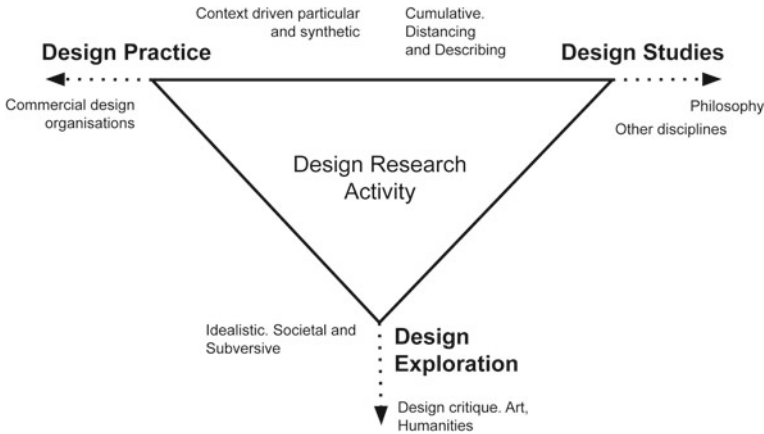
Context driven particular and synthetic

Cumulative. Distancing and Describing

Design Practice

Design Studies

Commercial design organisations

Philosophy

Other disciplines

Design Research Activity

Idealistic. Societal and Subversive

Design Exploration

Design critique. Art, Humanities